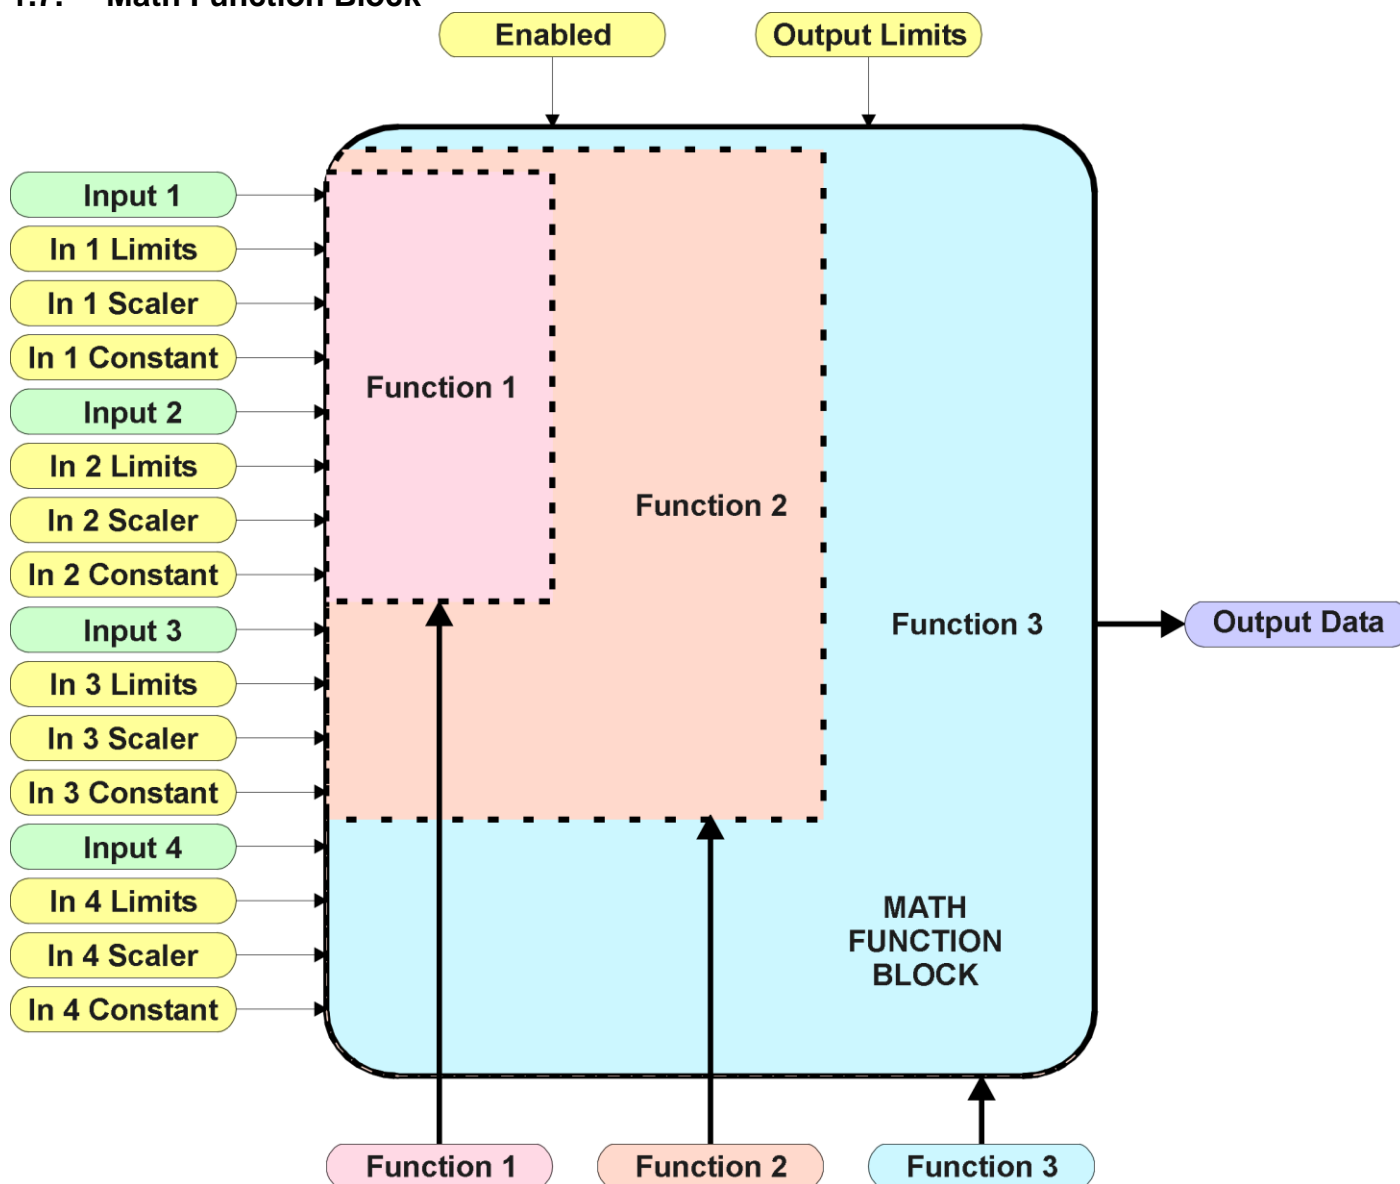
1.7. Math Function Block

Enabled

Output Limits

Input 1

In 1 Limits

In 1 Scaler

In 1 Constant

Input 2

In 2 Limits

In 2 Scaler

In 2 Constant

Input 3

In 3 Limits

In 3 Scaler

In 3 Constant

Input 4

In 4 Limits

In 4 Scaler

In 4 Constant

Function 1

Function 2

Function 3

Output Data

MATH FUNCTION BLOCK

Function 1

Function 2

Function 3